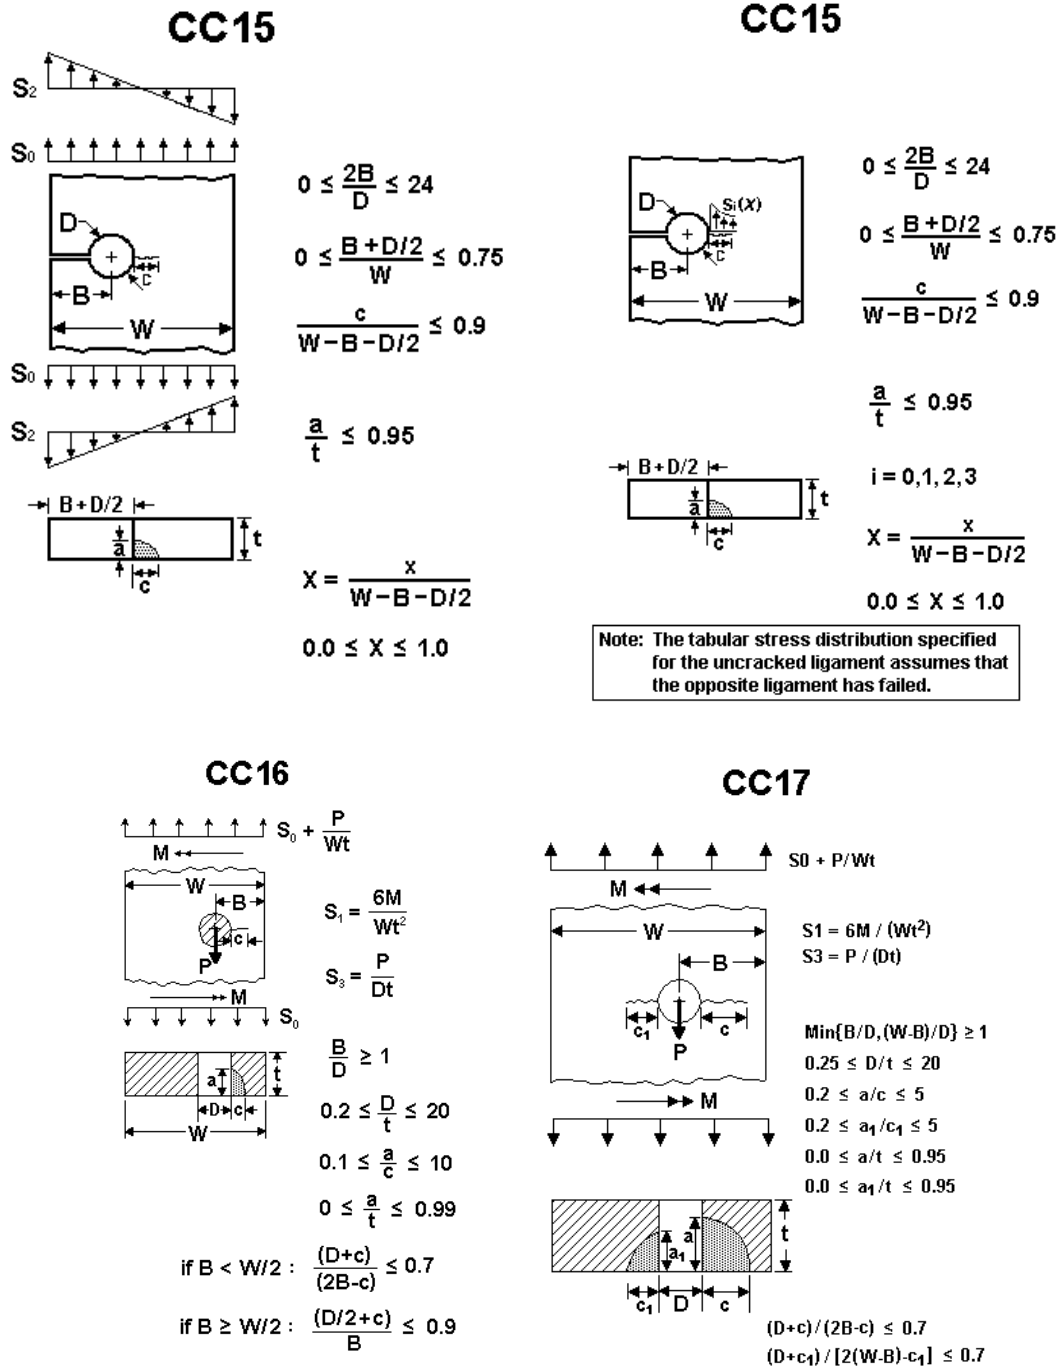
CC15

$S_2$

$S_0$

D

B

c

W

$S_0$

$S_2$

B+D/2

a

c

t

$0 \leq \frac{2B}{D} \leq 24$

$0 \leq \frac{B+D/2}{W} \leq 0.75$

$\frac{c}{W-B-D/2} \leq 0.9$

$\frac{a}{t} \leq 0.95$

$X = \frac{x}{W-B-D/2}$

$0.0 \leq X \leq 1.0$

CC15

D

$S_i(X)$

B

c

W

B+D/2

a

c

t

$0 \leq \frac{2B}{D} \leq 24$

$0 \leq \frac{B+D/2}{W} \leq 0.75$

$\frac{c}{W-B-D/2} \leq 0.9$

$\frac{a}{t} \leq 0.95$

i = 0,1,2,3

$X = \frac{x}{W-B-D/2}$

$0.0 \leq X \leq 1.0$

Note: The tabular stress distribution specified for the uncracked ligament assumes that the opposite ligament has failed.

CC16

$S_0 + \frac{P}{Wt}$

M

W

B

c

P

M

$S_0$

a

t

D

c

W

$S_1 = \frac{6M}{Wt^2}$

$S_3 = \frac{P}{Dt}$

$\frac{B}{D} \geq 1$

$0.2 \leq \frac{D}{t} \leq 20$

$0.1 \leq \frac{a}{c} \leq 10$

$0 \leq \frac{a}{t} \leq 0.99$

if B < W/2 : $\frac{(D+c)}{(2B-c)} \leq 0.7$

if B ≥ W/2 : $\frac{(D/2+c)}{B} \leq 0.9$

CC17

S0 + P/Wt

M

W

B

$c_1$

c

P

M

S1 = 6M / $(Wt^2)$

S3 = P / (Dt)

Min{B/D,(W-B)/D} ≥ 1

0.25 ≤ D/t ≤ 20

0.2 ≤ a/c ≤ 5

0.2 ≤ $a_1/c_1$ ≤ 5

0.0 ≤ a/t ≤ 0.95

0.0 ≤ $a_1$/t ≤ 0.95

a

$a_1$

t

$c_1$

D

c

(D+c)/(2B-c) ≤ 0.7

$(D+c_1)$ / $[2(W-B)-c_1]$ ≤ 0.7